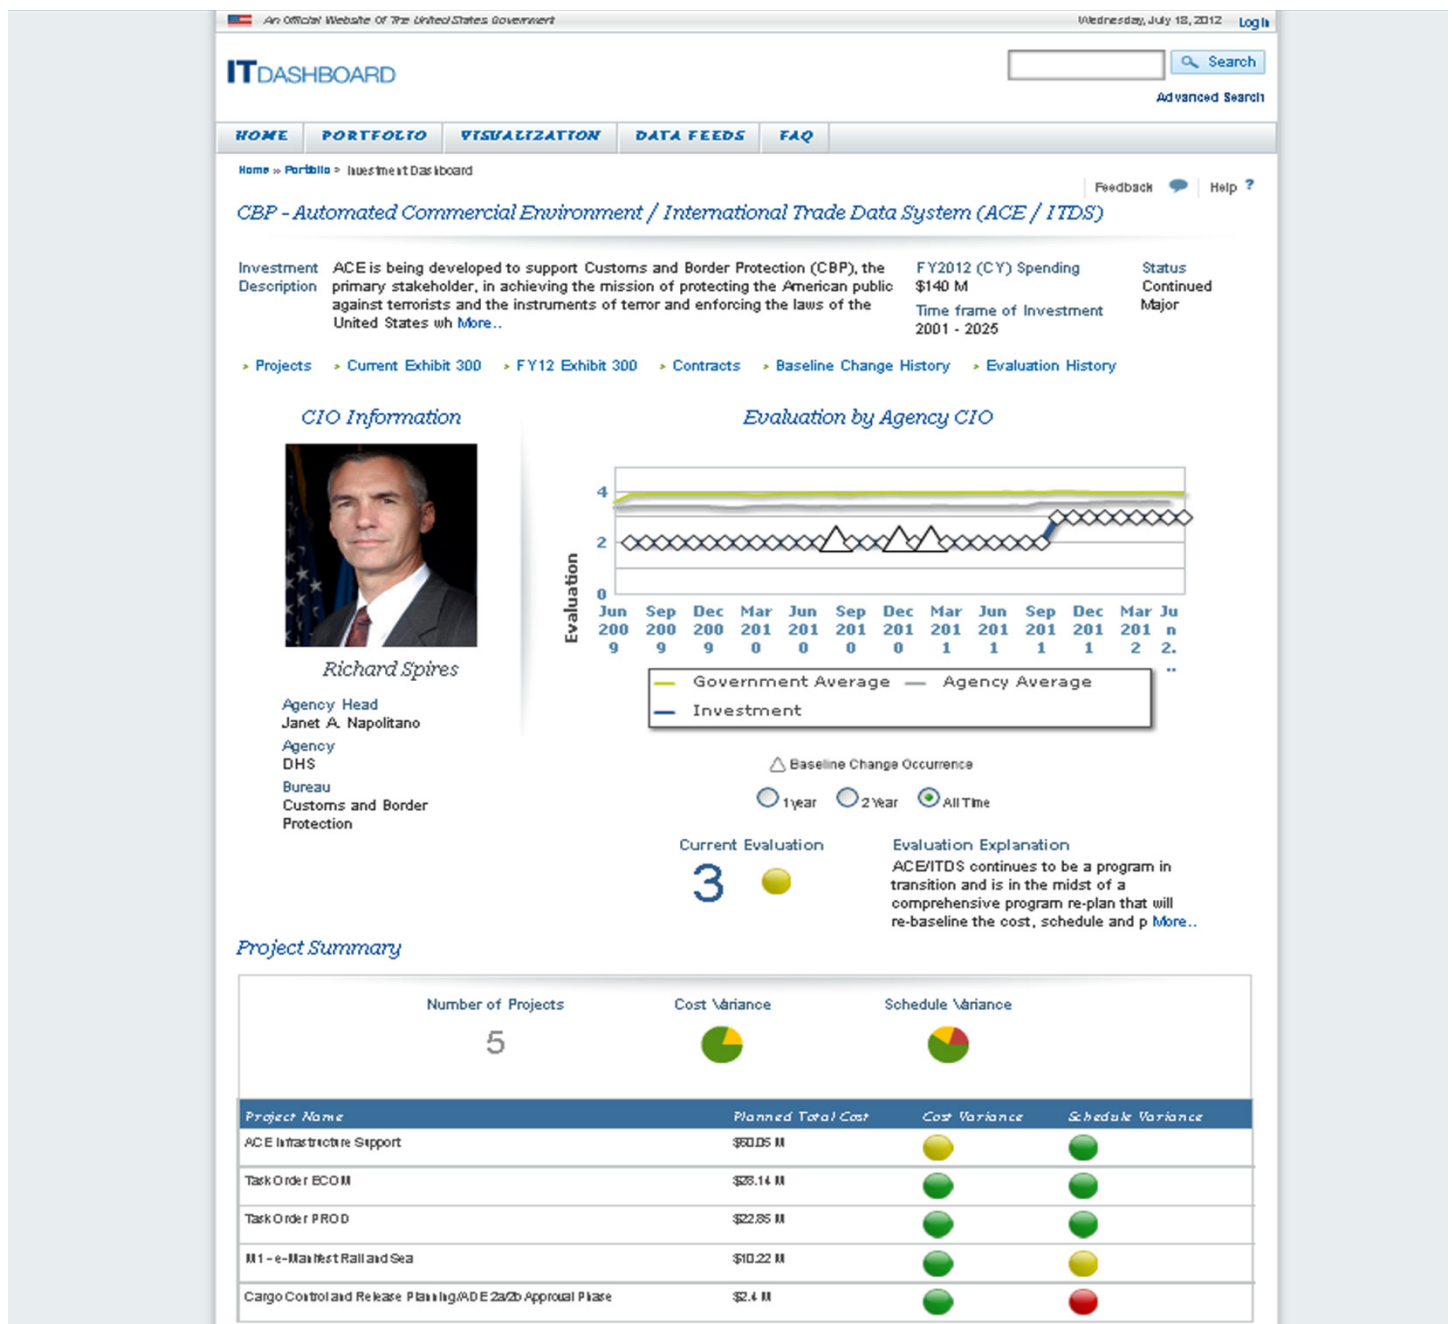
An Official Website Of The United States Government | Wednesday, July 18, 2012 | Log In

ITDASHBOARD

Search

Advanced Search

HOME | PORTFOLIO | VISUALIZATION | DATA FEEDS | FAQ

Home » Portfolio » Investment Dashboard

Feedback | Help ?

CBP - Automated Commercial Environment / International Trade Data System (ACE / ITDS)

Investment Description

ACE is being developed to support Customs and Border Protection (CBP), the primary stakeholder, in achieving the mission of protecting the American public against terrorists and the instruments of terror and enforcing the laws of the United States wh More..

FY2012 (CY) Spending
$140 M

Time frame of Investment
2001 - 2025

Status
Continued
Major

› Projects › Current Exhibit 300 › FY12 Exhibit 300 › Contracts › Baseline Change History › Evaluation History

CIO Information

Richard Spires

Agency Head
Janet A. Napolitano

Agency
DHS

Bureau
Customs and Border Protection

Evaluation by Agency CIO

4
2
0

Evaluation

Jun 2009 | Sep 2009 | Dec 2009 | Mar 2010 | Jun 2010 | Sep 2010 | Dec 2010 | Mar 2011 | Jun 2011 | Sep 2011 | Dec 2011 | Mar 2012 | Jun 2...

Government Average — Agency Average
Investment

Baseline Change Occurrence

1 year | 2 Year | All Time

Current Evaluation
3

Evaluation Explanation
ACE/ITDS continues to be a program in transition and is in the midst of a comprehensive program re-plan that will re-baseline the cost, schedule and p More..

Project Summary

Number of Projects
5

Cost Variance

Schedule Variance

| Project Name | Planned Total Cost | Cost Variance | Schedule Variance |
|---|---|---|---|
| ACE Infrastructure Support | $60.05 M | | |
| Task Order ECOM | $28.14 M | | |
| Task Order PROD | $22.85 M | | |
| M1 - e-Manifest Rail and Sea | $10.22 M | | |
| Cargo Control and Release Planning/ADE 2a/2b Approval Phase | $2.4 M | | |